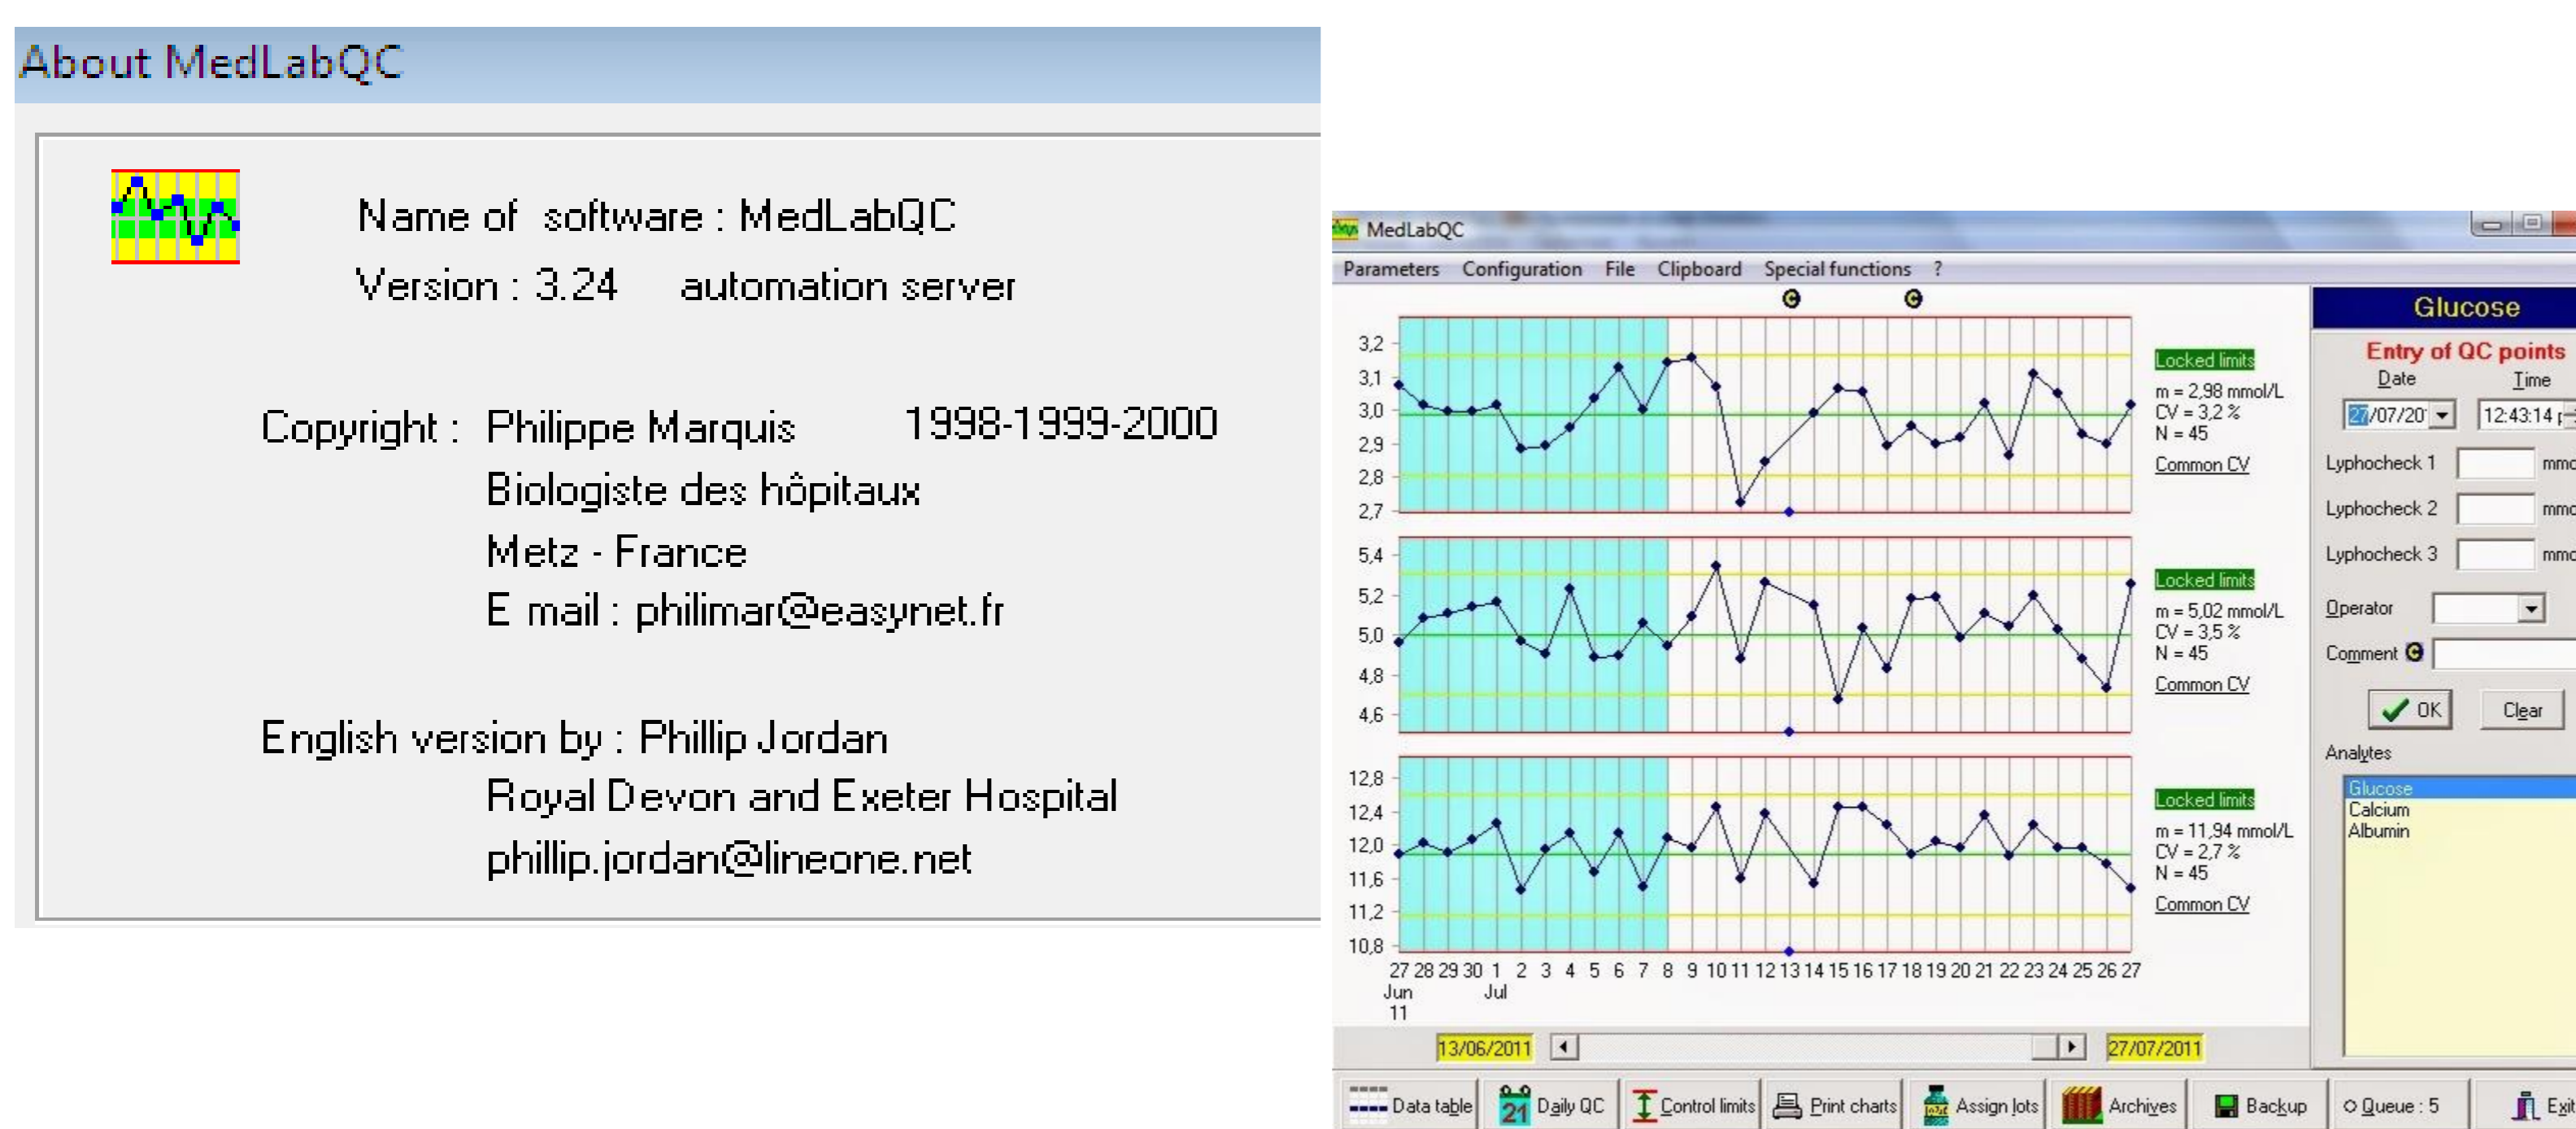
About MedLabQC

Name of software : MedLabQC
Version : 3.24 automation server

Copyright : Philippe Marquis 1998-1999-2000
Biologiste des hôpitaux
Metz - France
E mail : philimar@easynet.fr

English version by : Phillip Jordan
Royal Devon and Exeter Hospital
phillip.jordan@lineone.net

MedLabQC

Parameters Configuration File Clipboard Special functions ?

3,2
3,1
3,0
2,9
2,8
2,7

Locked limits
m = 2,98 mmol/L
CV = 3,2 %
N = 45
Common CV

5,4
5,2
5,0
4,8
4,6

Locked limits
m = 5,02 mmol/L
CV = 3,5 %
N = 45
Common CV

12,8
12,4
12,0
11,6
11,2
10,8

Locked limits
m = 11,94 mmol/L
CV = 2,7 %
N = 45
Common CV

27 28 29 30 1 2 3 4 5 6 7 8 9 10 11 12 13 14 15 16 17 18 19 20 21 22 23 24 25 26 27
Jun Jul
11

13/06/2011 27/07/2011

Glucose
Entry of QC points
Date Time
27/07/20 12:43:14
Lyphocheck 1 mmo
Lyphocheck 2 mmo
Lyphocheck 3 mmo
Operator
Comment
OK Clear
Analytes
Glucose
Calcium
Albumin

Data table Daily QC Control limits Print charts Assign lots Archives Backup Queue : 5 Exit